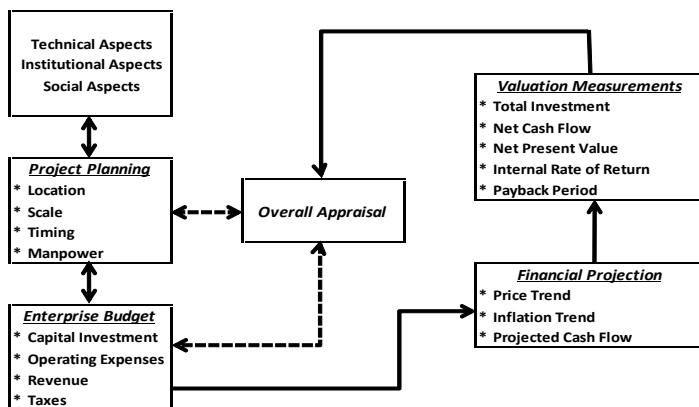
Technical Aspects
Institutional Aspects
Social Aspects

Project Planning
* Location
* Scale
* Timing
* Manpower

Enterprise Budget
* Capital Investment
* Operating Expenses
* Revenue
* Taxes

Overall Appraisal

Valuation Measurements
* Total Investment
* Net Cash Flow
* Net Present Value
* Internal Rate of Return
* Payback Period

Financial Projection
* Price Trend
* Inflation Trend
* Projected Cash Flow